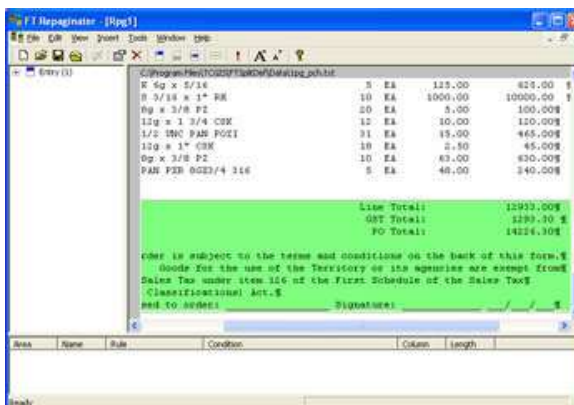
FT Repaginator - [Rpg1]

File Edit View Insert Tools Window Help

Entry (1)

C:\Program Files\TCG\SFT\pkDef\Data\rpg_pch.txt

| | | | | |
|---|---|---|---|---|
| K 6g x 5/16 | 5 | EA | 125.00 | 625.00 ¶ |
| 8 5/16 x 1" RH | 10 | EA | 1000.00 | 10000.00 ¶ |
| 8g x 3/8 PZ | 20 | EA | 5.00 | 100.00¶ |
| 12g x 1 3/4 CSK | 12 | EA | 10.00 | 120.00¶ |
| 1/2 UNC PAN POZI | 31 | EA | 15.00 | 465.00¶ |
| 10g x 1" CSK | 18 | EA | 2.50 | 45.00¶ |
| 8g x 3/8 PZ | 10 | EA | 63.00 | 630.00¶ |
| PAN PZR 8GS3/4 316 | 5 | EA | 48.00 | 240.00¶ |

Line Total: 12933.00¶
GST Total: 1293.30 ¶
PO Total: 14226.30¶

rder is subject to the terms and conditions on the back of this form.¶
Goods for the use of the Territory or its agencies are exempt from¶
Sales Tax under item 106 of the First Schedule of the Sales Tax¶
Classifications) Act.¶
sed to order: __________ Signature: __________ ___/___/___¶

| Area | Name | Rule | Condition | Column | Length |
|---|---|---|---|---|---|

Ready